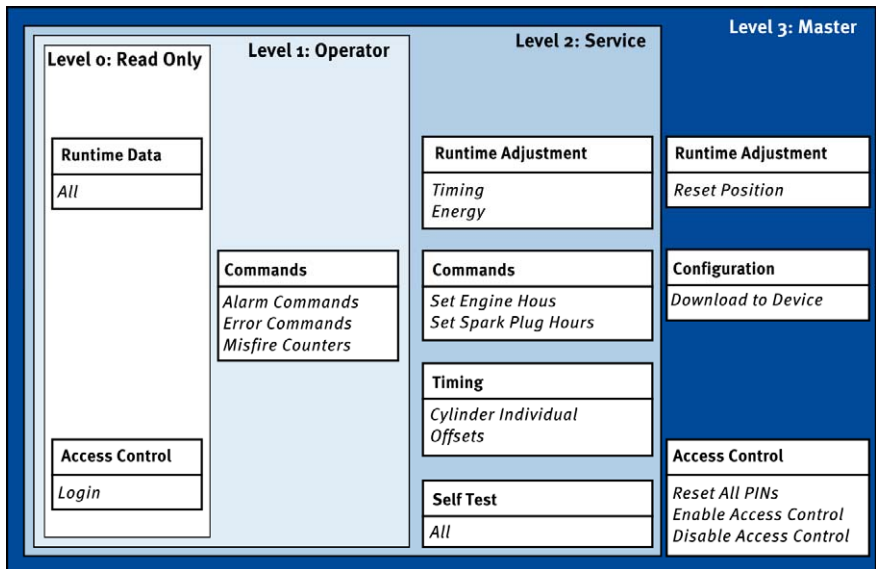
Level 3: Master

Level 2: Service

Level 1: Operator

Level 0: Read Only

Runtime Data
All

Access Control
Login

Commands
Alarm Commands
Error Commands
Misfire Counters

Runtime Adjustment
Timing
Energy

Commands
Set Engine Hous
Set Spark Plug Hours

Timing
Cylinder Individual Offsets

Self Test
All

Runtime Adjustment
Reset Position

Configuration
Download to Device

Access Control
Reset All PINs
Enable Access Control
Disable Access Control